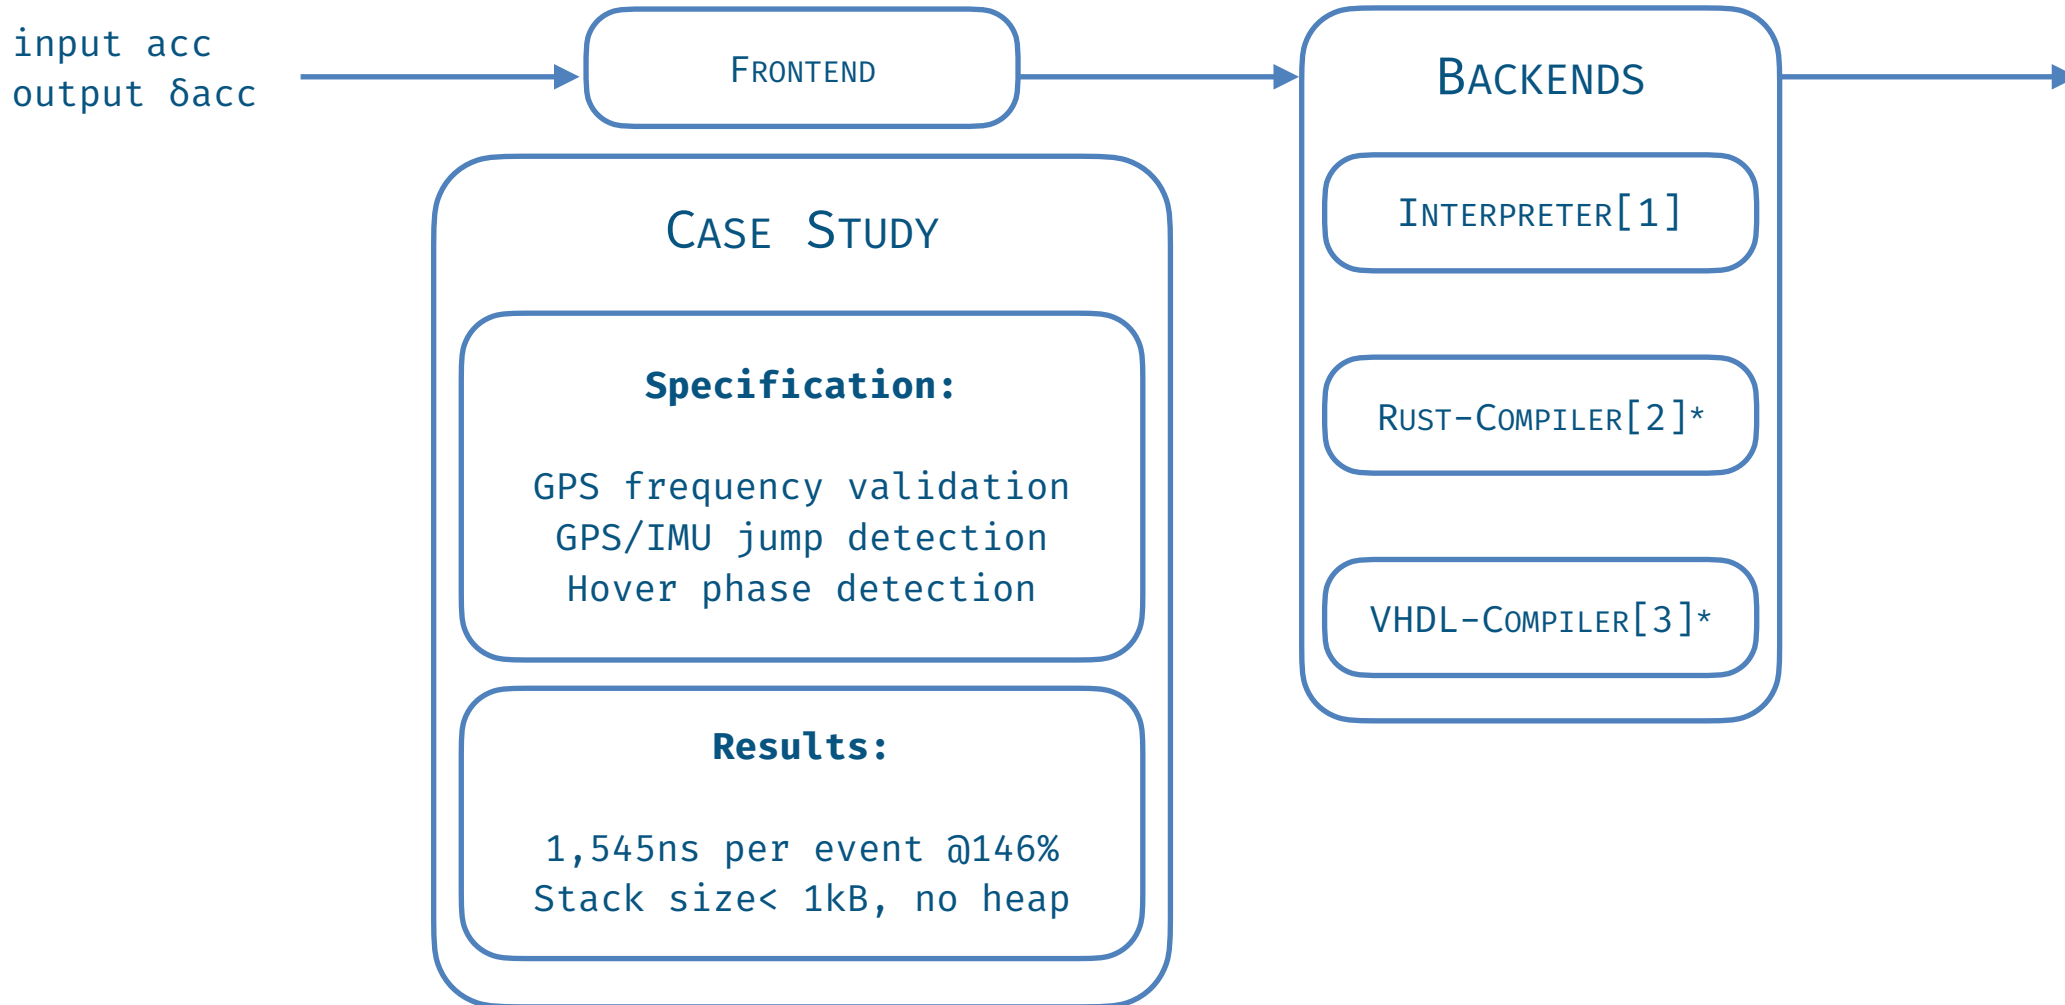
input acc
output δacc

Frontend

Backends

Interpreter[1]

Rust-Compiler[2]*

VHDL-Compiler[3]*

Case Study

Specification:

GPS frequency validation
GPS/IMU jump detection
Hover phase detection

Results:

1,545ns per event @146%
Stack size< 1kB, no heap